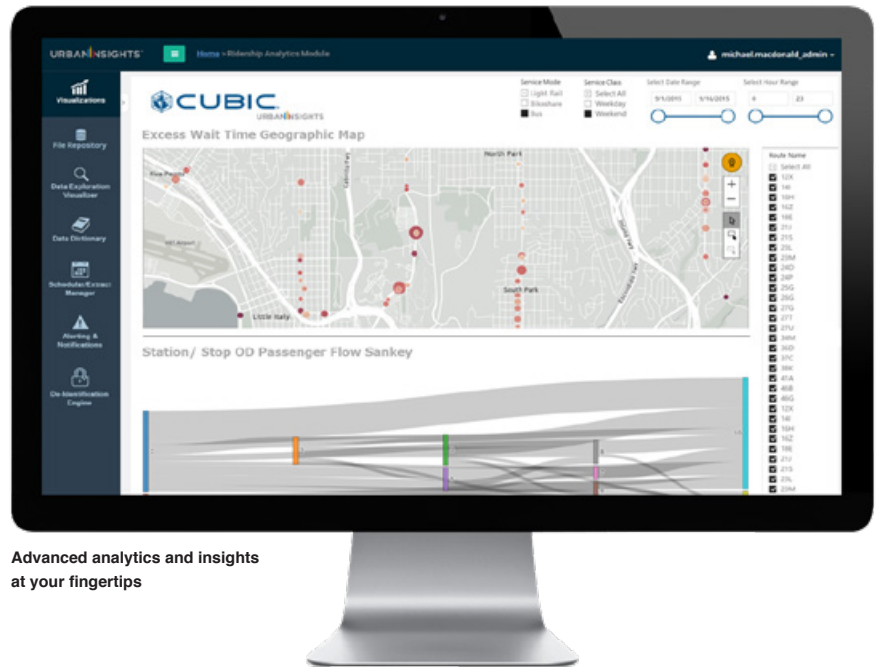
URBANINSIGHTS

Home » Ridership Analytics Module

michael.macdonald_admin

Visualizations

File Repository

Data Exploration Visualizer

Data Dictionary

Scheduler/Extract Manager

Alerting & Notifications

On Identification Engine

CUBIC URBANINSIGHTS

Service Mode
Light Rail
Bikeshare
Bus

Service Class
Select All
Weekday
Weekend

Select Date Range
5/1/2015
5/16/2015

Select Hour Range
4
23

Excess Wait Time Geographic Map

North Park

Little Italy

South Park

Route Name
Select All
12X
14I
16H
16Z
18E
21U
21S
23L
23M
24D
24P
25G
26G
27G
27T
27U
34M
36D
37C
38K
41A
46B
46G
12X
14I
16H
16Z
18E
21U
21S
23L
23M

Station/ Stop OD Passenger Flow Sankey

Advanced analytics and insights at your fingertips